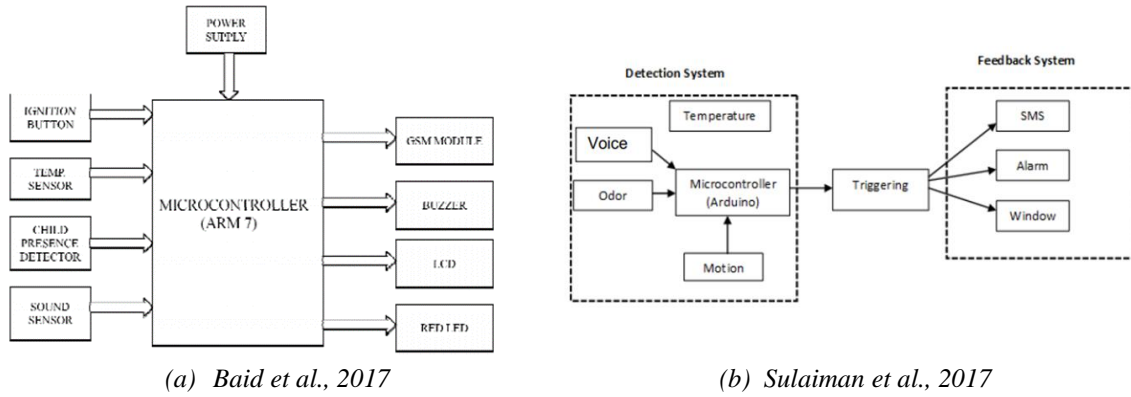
POWER SUPPLY

IGNITION BUTTON

TEMP. SENSOR

CHILD PRESENCE DETECTOR

SOUND SENSOR

MICROCONTROLLER (ARM 7)

GSM MODULE

BUZZER

LCD

RED LED

(a) Baid et al., 2017

Detection System

Voice

Temperature

Odor

Microcontroller (Arduino)

Motion

Triggering

Feedback System

SMS

Alarm

Window

(b) Sulaiman et al., 2017